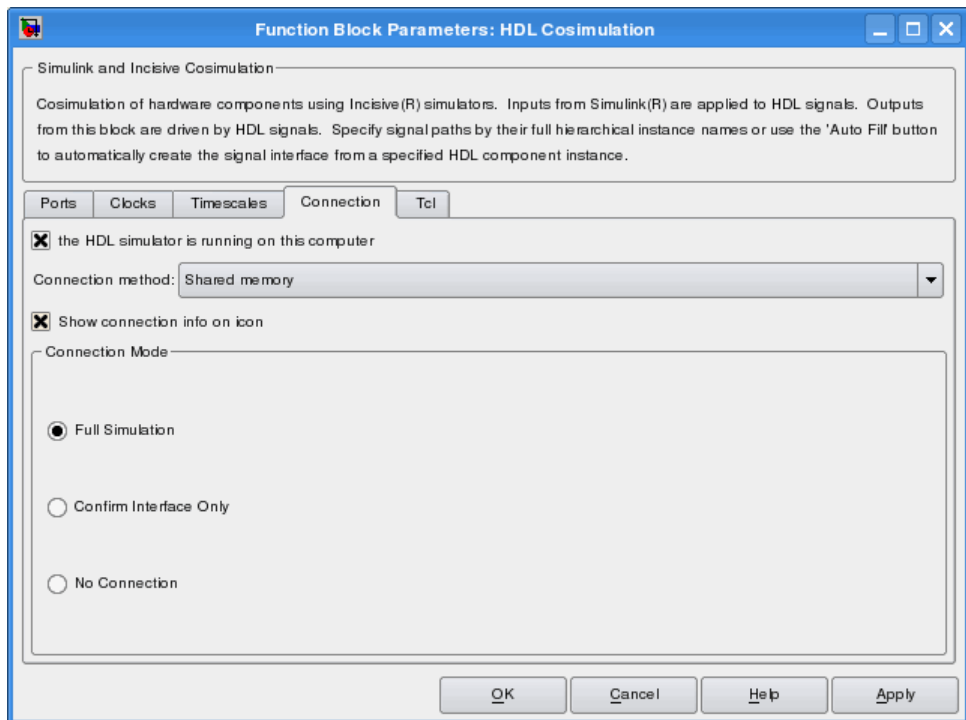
Function Block Parameters: HDL Cosimulation

Simulink and Incisive Cosimulation

Cosimulation of hardware components using Incisive(R) simulators. Inputs from Simulink(R) are applied to HDL signals. Outputs from this block are driven by HDL signals. Specify signal paths by their full hierarchical instance names or use the 'Auto Fill' button to automatically create the signal interface from a specified HDL component instance.

Ports | Clocks | Timescales | Connection | Tcl

the HDL simulator is running on this computer

Connection method: Shared memory

Show connection info on icon

Connection Mode

Full Simulation

Confirm Interface Only

No Connection

OK | Cancel | Help | Apply